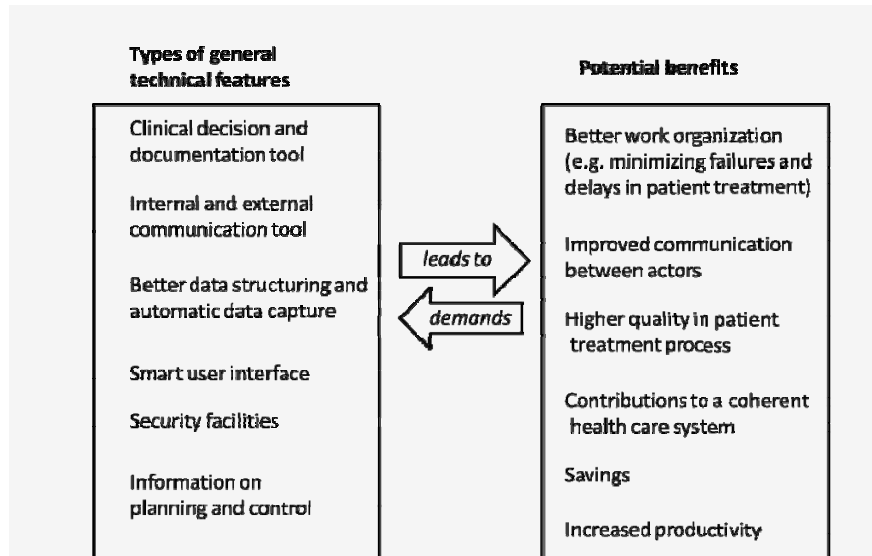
Types of general technical features

Clinical decision and documentation tool

Internal and external communication tool

Better data structuring and automatic data capture

Smart user interface

Security facilities

Information on planning and control

leads to

demands

Potential benefits

Better work organization (e.g. minimizing failures and delays in patient treatment)

Improved communication between actors

Higher quality in patient treatment process

Contributions to a coherent health care system

Savings

Increased productivity